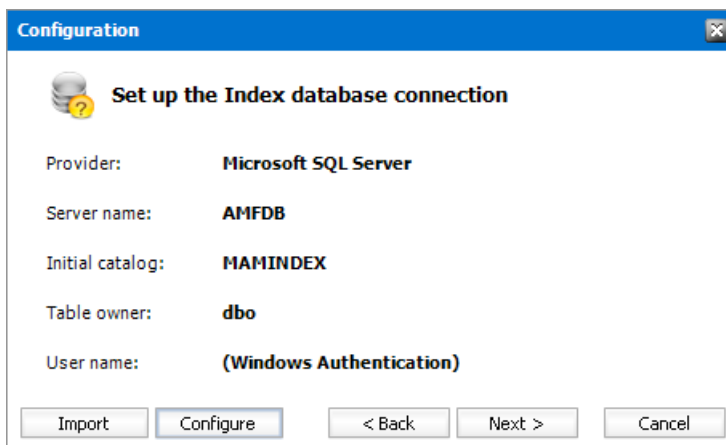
Configuration

Set up the Index database connection

Provider: Microsoft SQL Server

Server name: AMFDB

Initial catalog: MAMINDEX

Table owner: dbo

User name: (Windows Authentication)

Import Configure < Back Next > Cancel